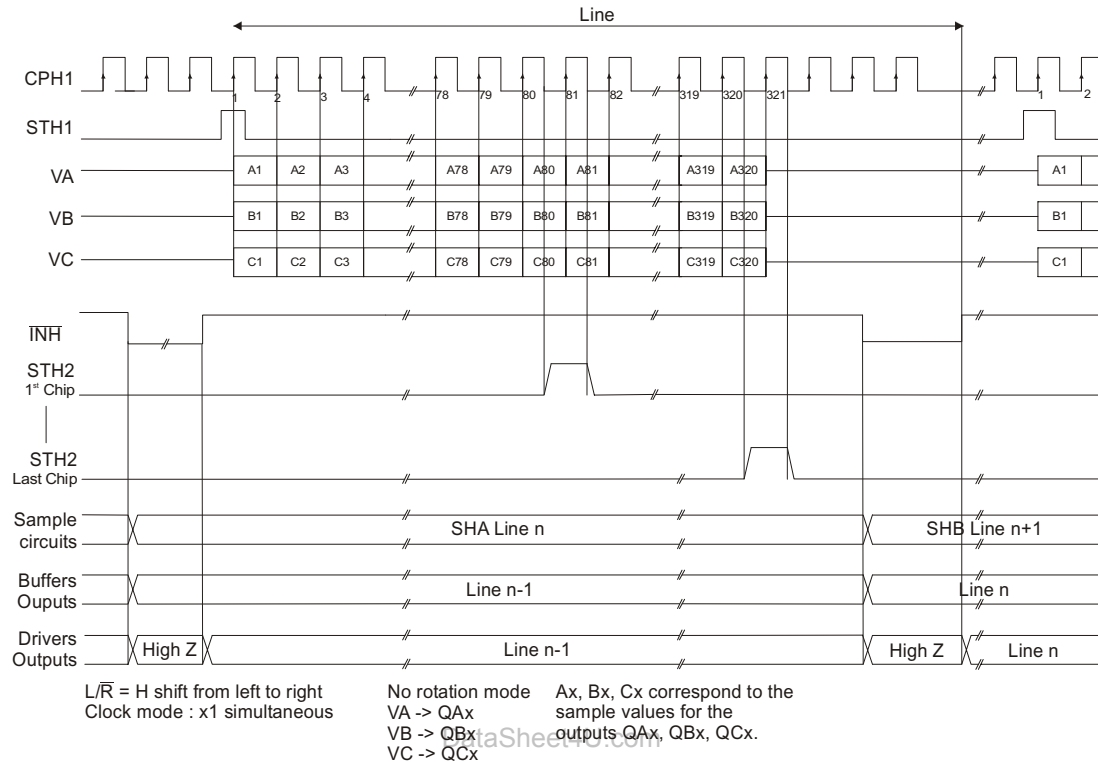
Line

CPH1
1 2 3 4 78 79 80 81 82 319 320 321 1 2

STH1

VA
A1 A2 A3 A78 A79 A80 A81 A319 A320 A1

VB
B1 B2 B3 B78 B79 B80 B81 B319 B320 B1

VC
C1 C2 C3 C78 C79 C80 C81 C319 C320 C1

$\overline{INH}$

STH2
1st Chip

STH2
Last Chip

Sample circuits
SHA Line n
SHB Line n+1

Buffers Ouputs
Line n-1
Line n

Drivers Outputs
High Z
Line n-1
High Z
Line n

L/$\overline{R}$ = H shift from left to right
Clock mode : x1 simultaneous

No rotation mode
VA -> QAx
VB -> QBx
VC -> QCx

Ax, Bx, Cx correspond to the sample values for the outputs QAx, QBx, QCx.

DataSheet4U.com